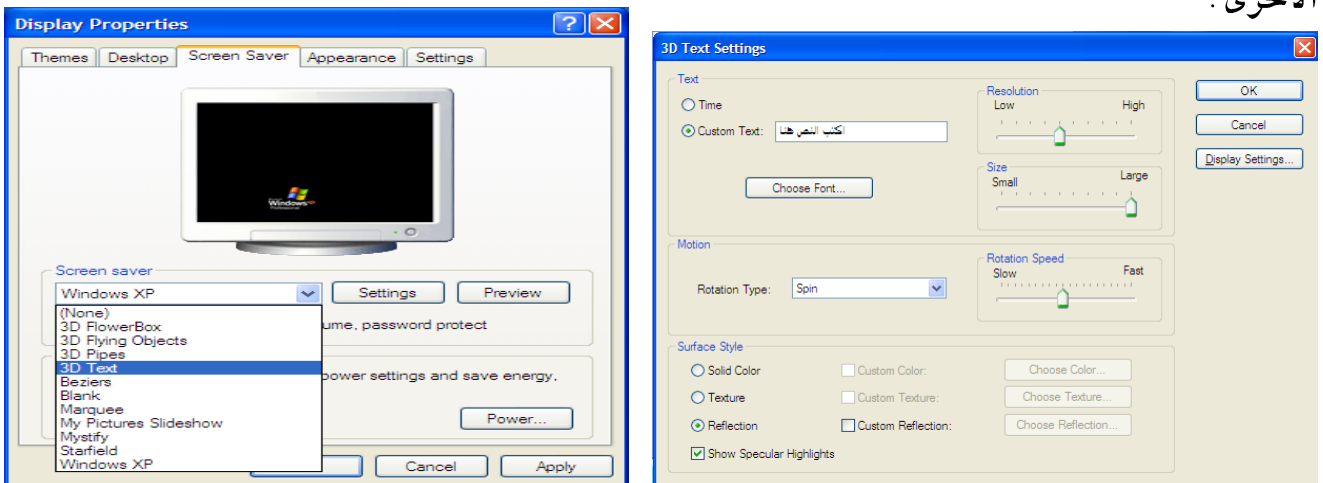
الأخرى.

Display Properties

Themes | Desktop | Screen Saver | Appearance | Settings

Windows XP Professional

Screen saver

Windows XP

Settings

Preview

(None)
3D FlowerBox
3D Flying Objects
3D Pipes
3D Text
Beziers
Blank
Marquee
My Pictures Slideshow
Mystify
Starfield
Windows XP

ume, password protect

power settings and save energy,

Power...

Cancel

Apply

3D Text Settings

Text

Time

Custom Text: اكتب النص هنا

Choose Font...

Resolution
Low High

Size
Small Large

Motion

Rotation Type: Spin

Rotation Speed
Slow Fast

Surface Style

Solid Color
Custom Color:
Choose Color...

Texture
Custom Texture:
Choose Texture...

Reflection
Custom Reflection:
Choose Reflection...

Show Specular Highlights

OK

Cancel

Display Settings...